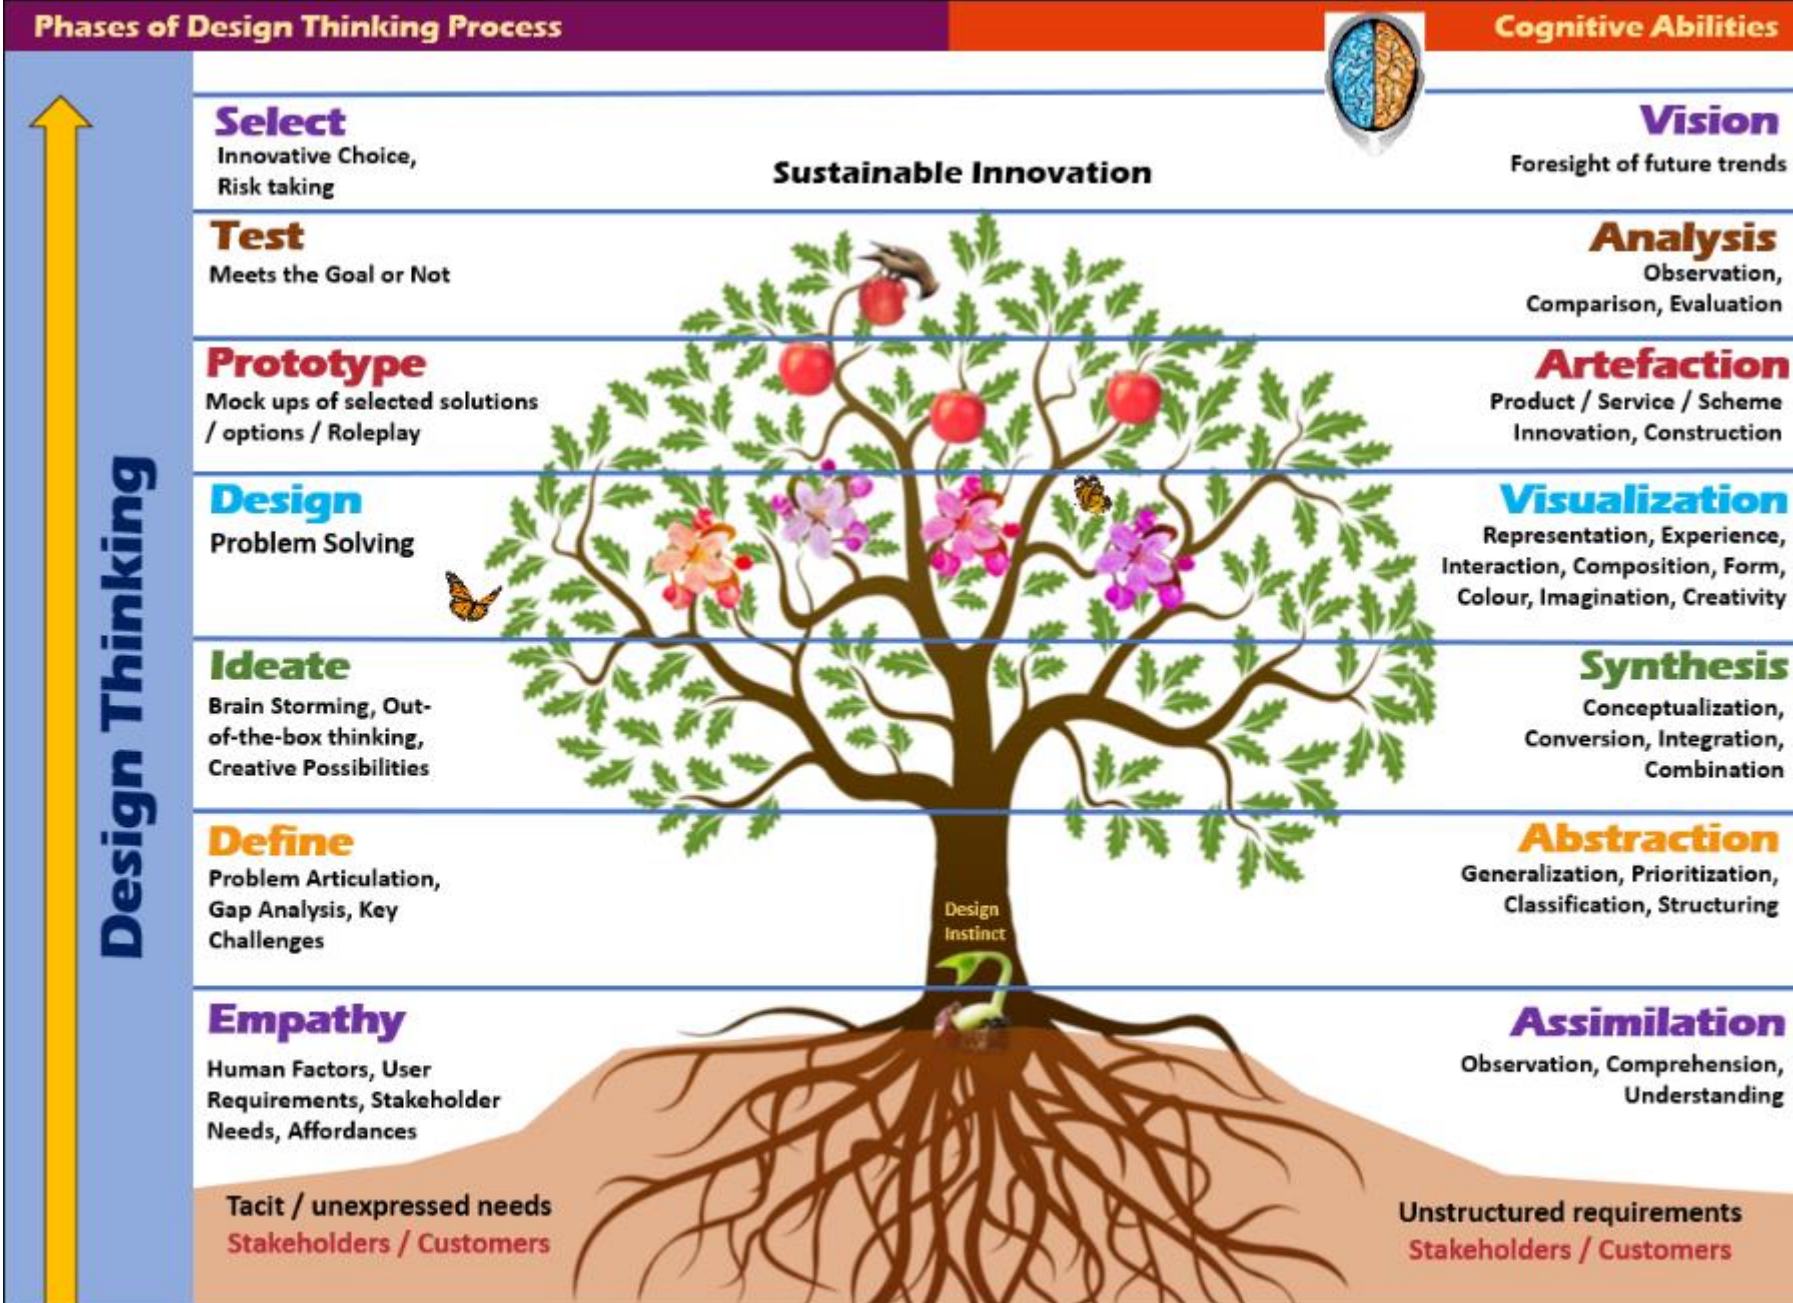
Phases of Design Thinking Process

Cognitive Abilities

Design Thinking

Select
Innovative Choice, Risk taking

Sustainable Innovation

Vision
Foresight of future trends

Test
Meets the Goal or Not

Analysis
Observation, Comparison, Evaluation

Prototype
Mock ups of selected solutions / options / Roleplay

Artefaction
Product / Service / Scheme Innovation, Construction

Design
Problem Solving

Visualization
Representation, Experience, Interaction, Composition, Form, Colour, Imagination, Creativity

Ideate
Brain Storming, Out-of-the-box thinking, Creative Possibilities

Synthesis
Conceptualization, Conversion, Integration, Combination

Define
Problem Articulation, Gap Analysis, Key Challenges

Design Instinct

Abstraction
Generalization, Prioritization, Classification, Structuring

Empathy
Human Factors, User Requirements, Stakeholder Needs, Affordances

Assimilation
Observation, Comprehension, Understanding

Tacit / unexpressed needs
Stakeholders / Customers

Unstructured requirements
Stakeholders / Customers